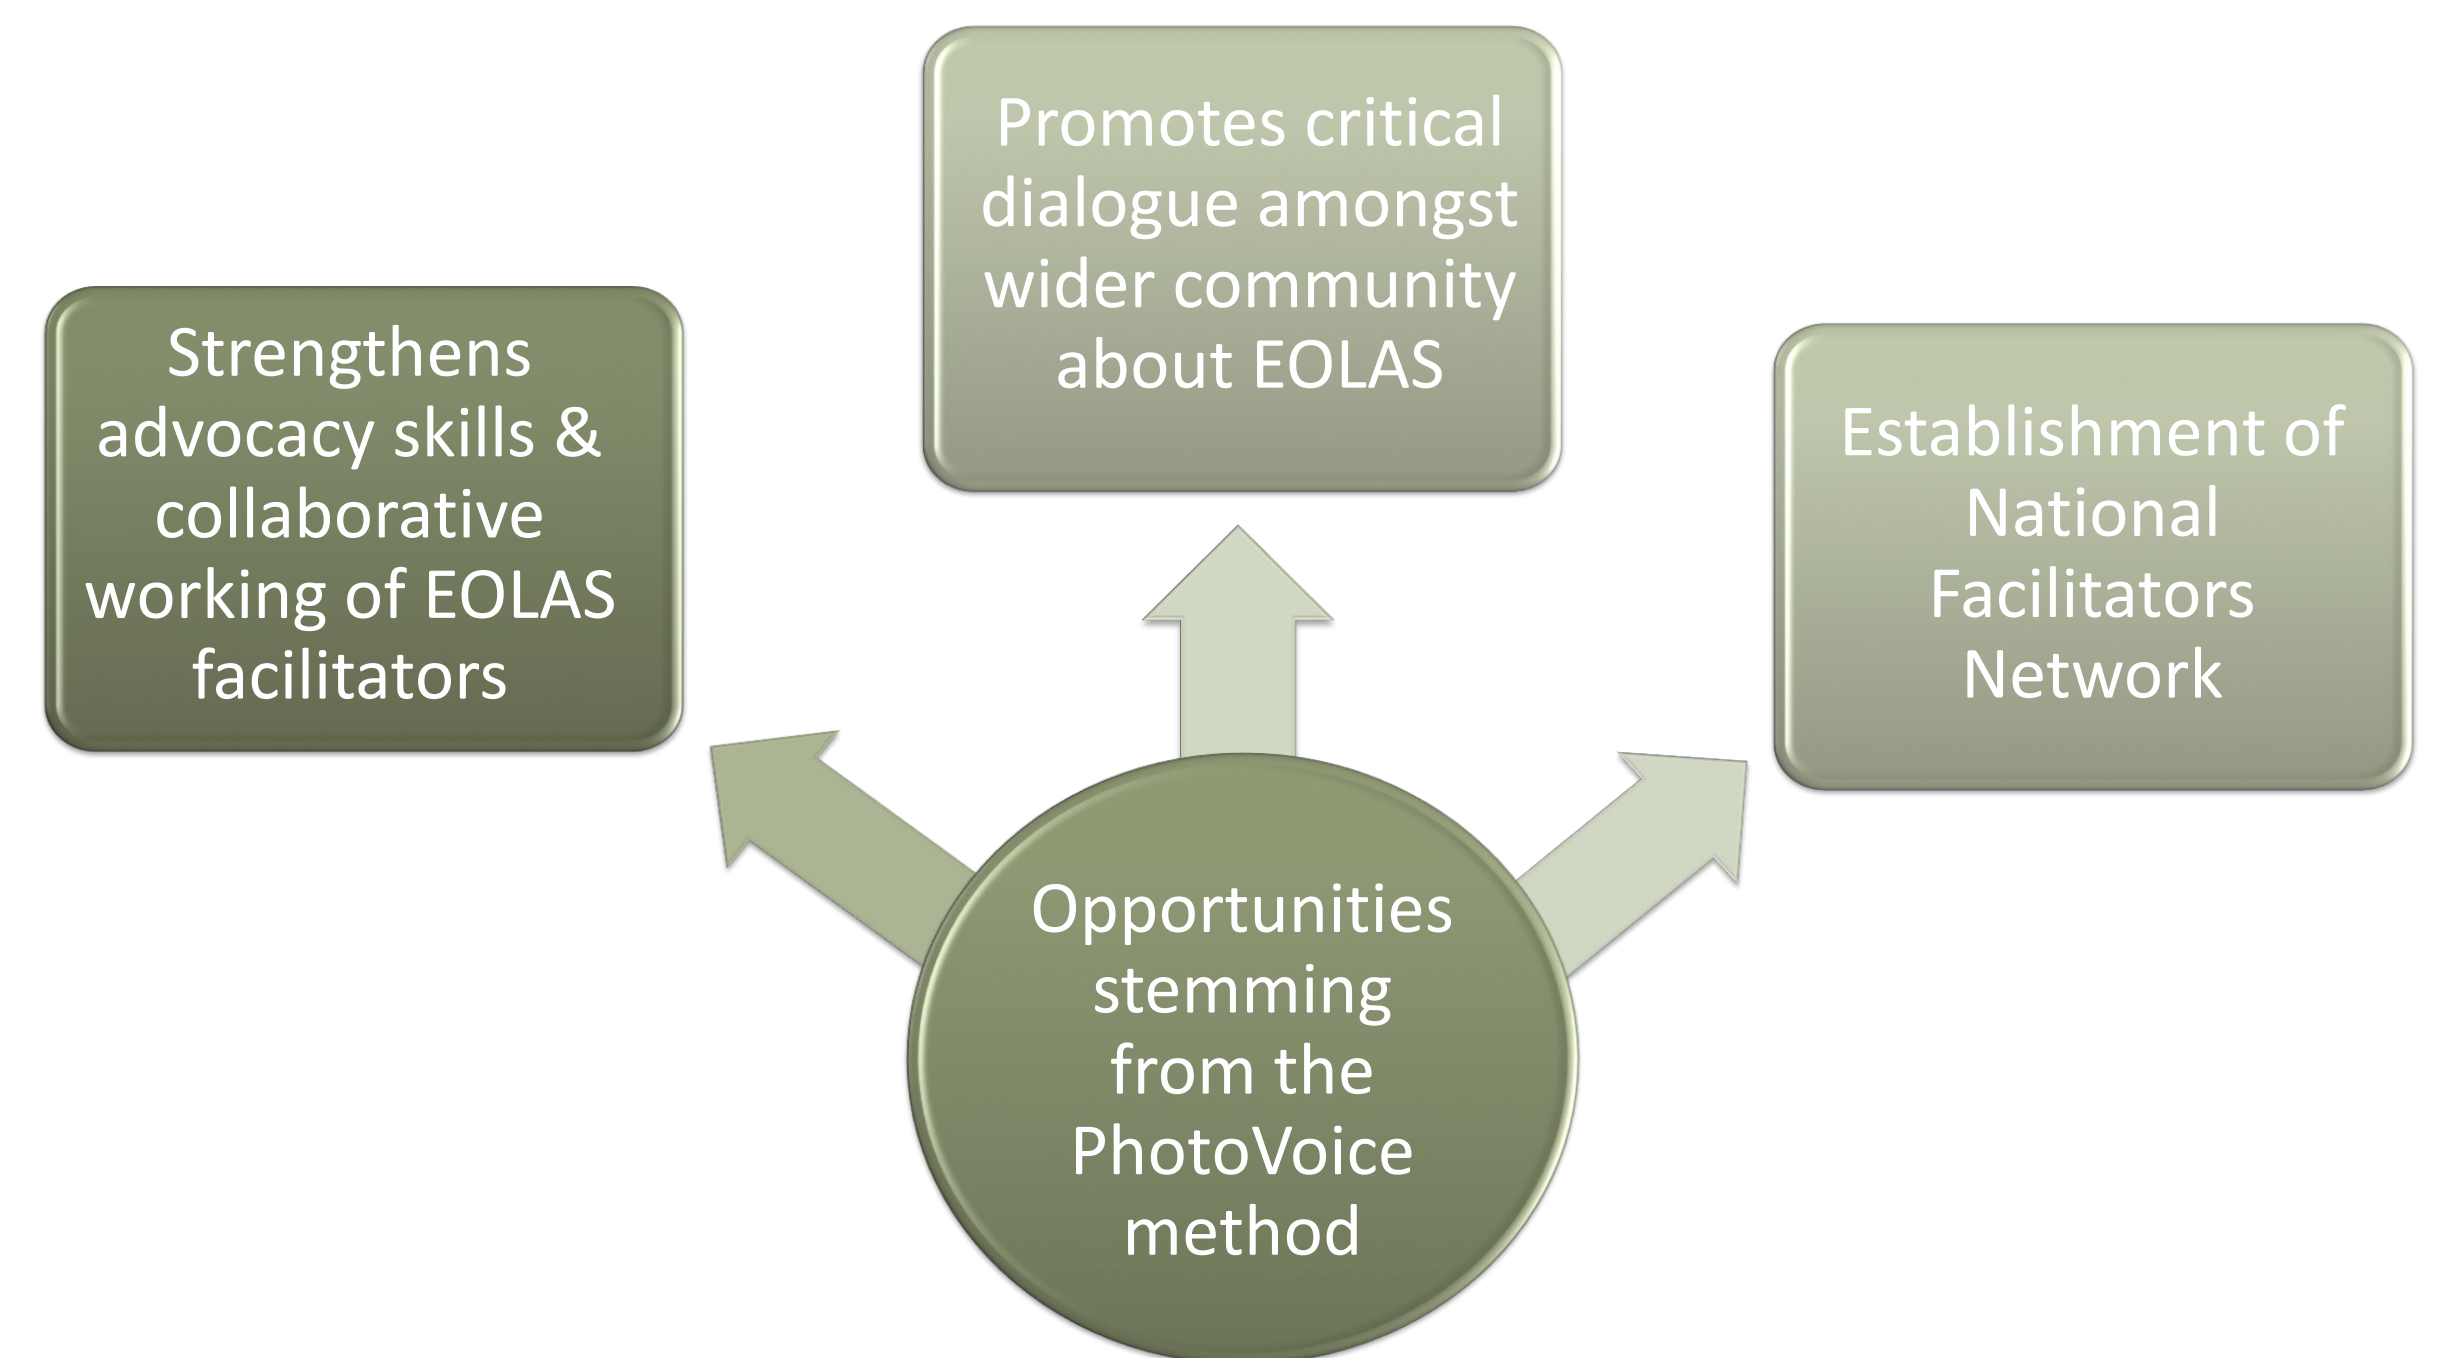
Promotes critical dialogue amongst wider community about EOLAS

Strengthens advocacy skills & collaborative working of EOLAS facilitators

Establishment of National Facilitators Network

Opportunities stemming from the PhotoVoice method